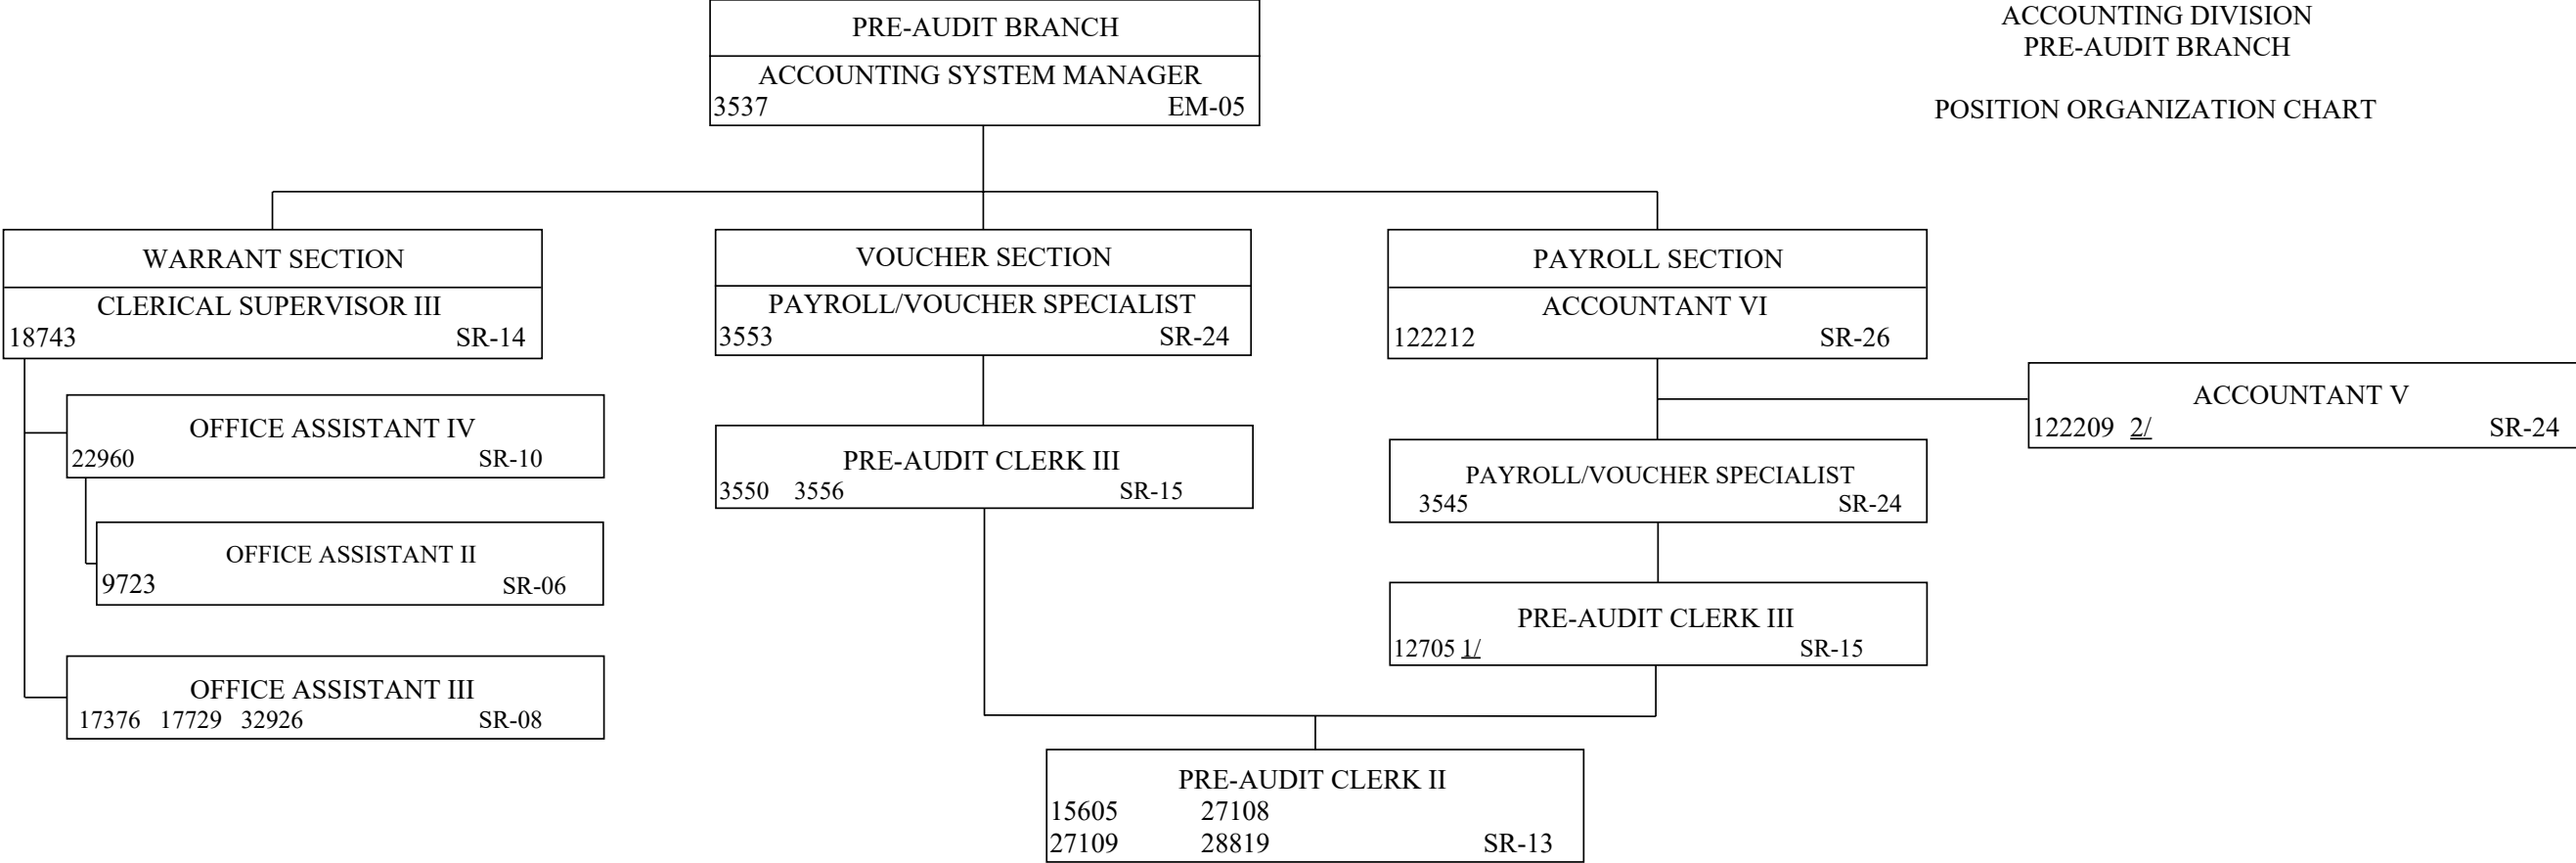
PRE-AUDIT BRANCH
ACCOUNTING SYSTEM MANAGER
3537 EM-05

ACCOUNTING DIVISION
PRE-AUDIT BRANCH

POSITION ORGANIZATION CHART

WARRANT SECTION
CLERICAL SUPERVISOR III
18743 SR-14

VOUCHER SECTION
PAYROLL/VOUCHER SPECIALIST
3553 SR-24

PAYROLL SECTION
ACCOUNTANT VI
122212 SR-26

ACCOUNTANT V
122209 2/ SR-24

OFFICE ASSISTANT IV
22960 SR-10

OFFICE ASSISTANT II
9723 SR-06

OFFICE ASSISTANT III
17376 17729 32926 SR-08

PRE-AUDIT CLERK III
3550 3556 SR-15

PAYROLL/VOUCHER SPECIALIST
3545 SR-24

PRE-AUDIT CLERK III
12705 1/ SR-15

PRE-AUDIT CLERK II
15605 27108
27109 28819 SR-13